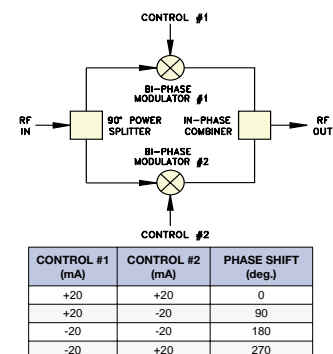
CONTROL #1

BI-PHASE MODULATOR #1

RF IN

90° POWER SPLITTER

IN-PHASE COMBINER

RF OUT

BI-PHASE MODULATOR #2

CONTROL #2

| CONTROL #1 (mA) | CONTROL #2 (mA) | PHASE SHIFT (deg.) |
|---|---|---|
| +20 | +20 | 0 |
| +20 | -20 | 90 |
| -20 | -20 | 180 |
| -20 | +20 | 270 |